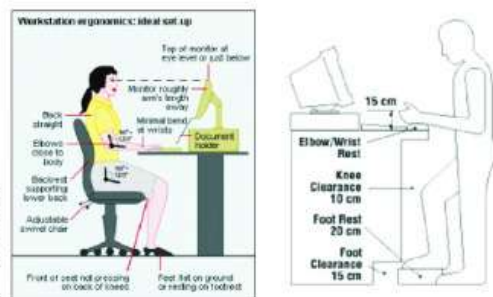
Workstation ergonomics: ideal set up

Top of monitor at eye level or just below

Monitor roughly arm's length away

Minimal bend at wrists

Document holder

Back straight

Elbows close to body

Backrest supporting lower back

Adjustable swivel chair

Front of seat not pressing on back of knees

Feet flat on ground or resting on footrest

15 cm

Elbow/Wrist Rest

Knee Clearance 10 cm

Foot Rest 20 cm

Foot Clearance 15 cm